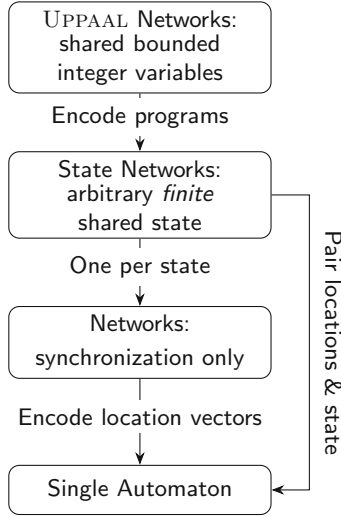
UPPAAL Networks: shared bounded integer variables

Encode programs

State Networks: arbitrary *finite* shared state

One per state

Networks: synchronization only

Encode location vectors

Single Automaton

Pair locations & state